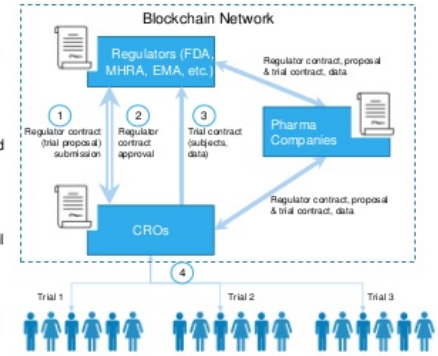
Blockchain Network

Regulators (FDA, MHRA, EMA, etc.)

Regulator contract, proposal & trial contract, data

1
Regulator contract (trial proposal) submission

2
Regulator contract approval

3
Trial contract (subjects, data)

Pharma Companies

Regulator contract, proposal & trial contract, data

CROs

4

Trial 1

Trial 2

Trial 3